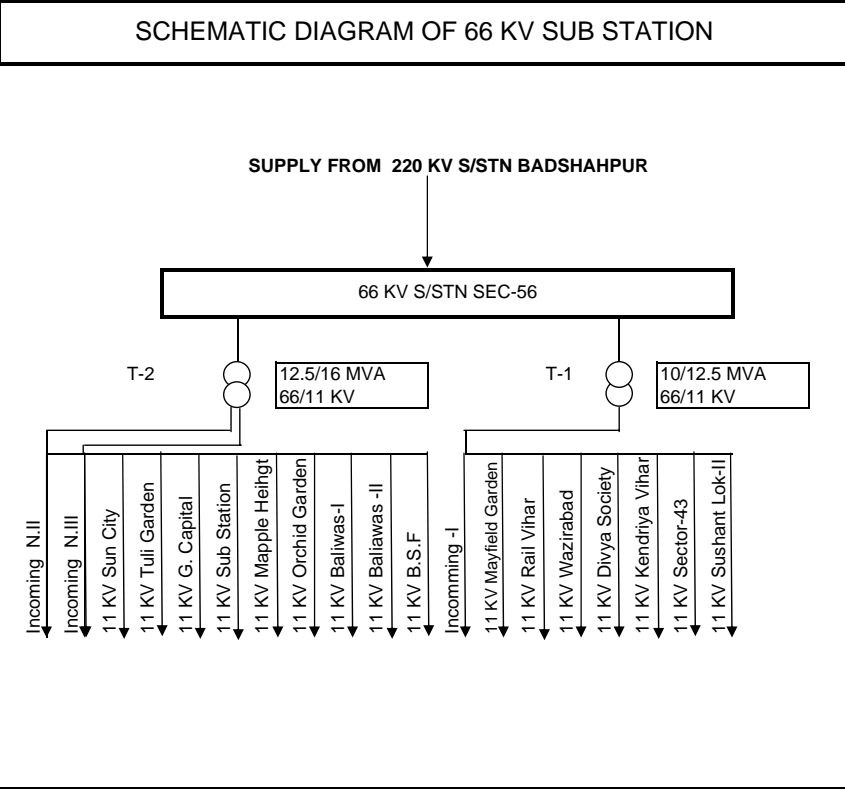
SCHEMATIC DIAGRAM OF 66 KV SUB STATION

SUPPLY FROM 220 KV S/STN BADSHAHPUR

66 KV S/STN SEC-56

T-2

12.5/16 MVA
66/11 KV

T-1

10/12.5 MVA
66/11 KV

Incoming N.II
Incoming N.III
11 KV Sun City
11 KV Tuli Garden
11 KV G. Capital
11 KV Sub Station
11 KV Mapple Heihgt
11 KV Orchid Garden
11 KV Baliwas-I
11 KV Baliawas -II
11 KV B.S.F

Incomming -I
11 KV Mayfield Garden
11 KV Rail Vihar
11 KV Wazirabad
11 KV Divya Society
11 KV Kendriya Vihar
11 KV Sector-43
11 KV Sushant Lok-II